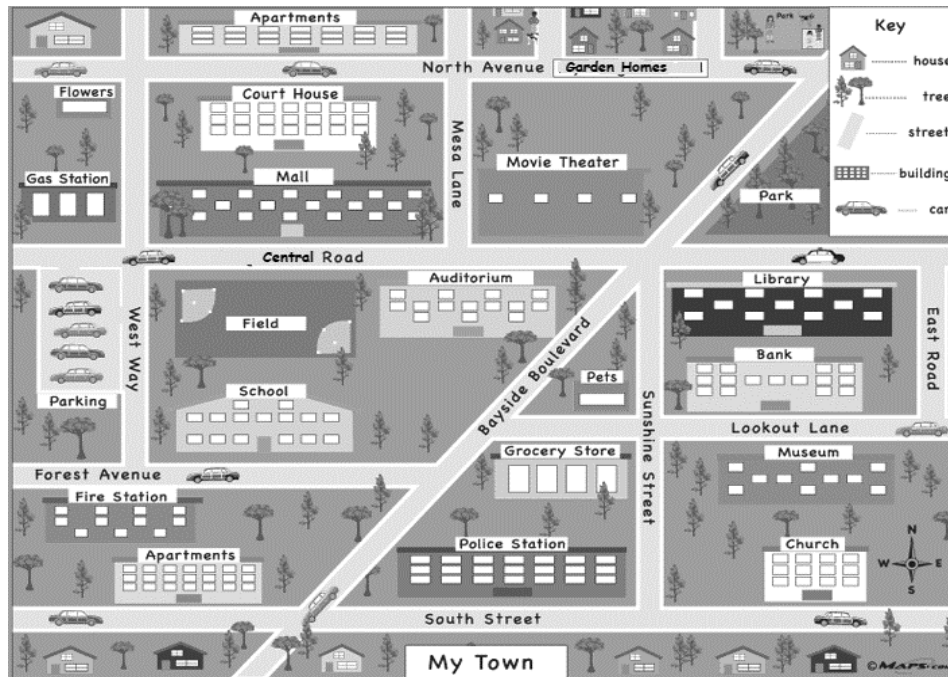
Apartments
Park
Key
house
tree
street
building
car
North Avenue
Garden Homes
Flowers
Court House
Mesa Lane
Movie Theater
Gas Station
Mall
Park
Central Road
Auditorium
Library
Field
West Way
Bayside Boulevard
East Road
Bank
Pets
School
Parking
Sunshine Street
Lookout Lane
Grocery Store
Museum
Forest Avenue
Fire Station
Police Station
Church
N
W
E
S
Apartments
South Street
My Town
©MAPS